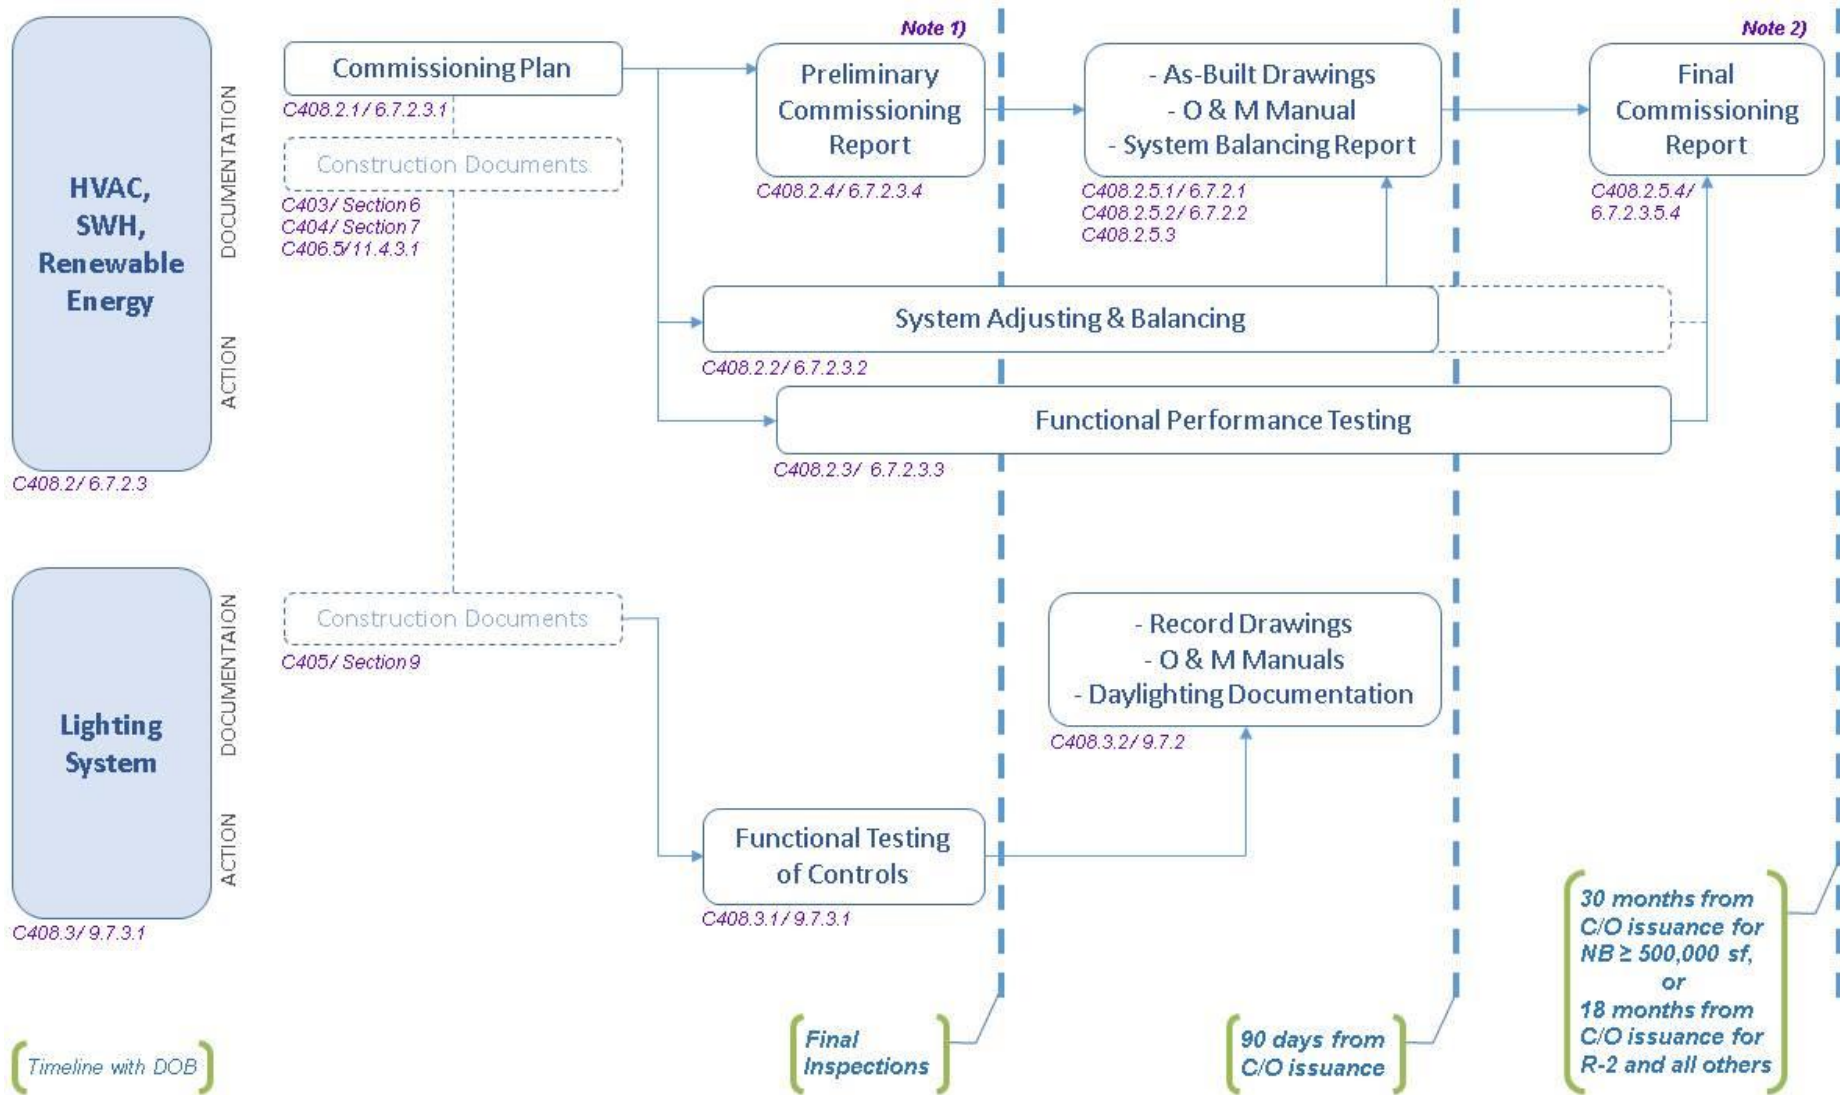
HVAC, SWH, Renewable Energy

DOCUMENTATION

ACTION

C408.2/ 6.7.2.3

Commissioning Plan

C408.2.1/ 6.7.2.3.1

Construction Documents

C403/ Section 6
C404/ Section 7
C406.5/ 11.4.3.1

Note 1)

Preliminary Commissioning Report

C408.2.4/ 6.7.2.3.4

- As-Built Drawings
- O & M Manual
- System Balancing Report

C408.2.5.1/ 6.7.2.1
C408.2.5.2/ 6.7.2.2
C408.2.5.3

Note 2)

Final Commissioning Report

C408.2.5.4/ 6.7.2.3.5.4

System Adjusting & Balancing

C408.2.2/ 6.7.2.3.2

Functional Performance Testing

C408.2.3/ 6.7.2.3.3

Lighting System

DOCUMENTAION

ACTION

C408.3/ 9.7.3.1

Construction Documents

C405/ Section 9

- Record Drawings
- O & M Manuals
- Daylighting Documentation

C408.3.2/ 9.7.2

Functional Testing of Controls

C408.3.1/ 9.7.3.1

Timeline with DOB

Final Inspections

90 days from C/O issuance

30 months from C/O issuance for NB ≥ 500,000 sf, or 18 months from C/O issuance for R-2 and all others